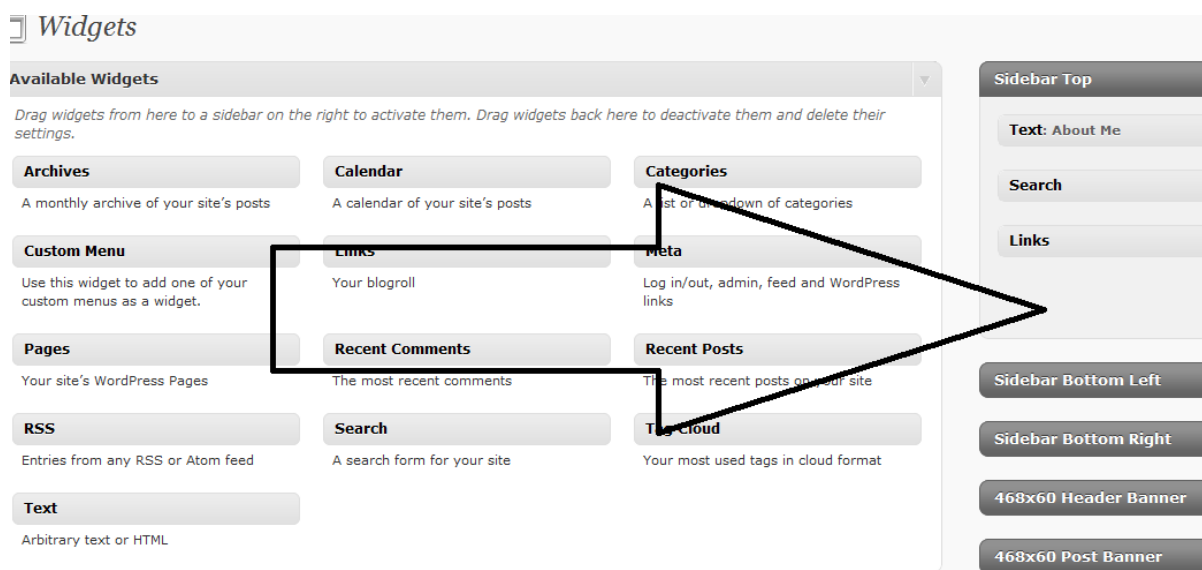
Widgets

Available Widgets

Drag widgets from here to a sidebar on the right to activate them. Drag widgets back here to deactivate them and delete their settings.

Archives
A monthly archive of your site's posts

Calendar
A calendar of your site's posts

Categories
A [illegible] of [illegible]down of categories

Custom Menu
Use this widget to add one of your custom menus as a widget.

Links
Your blogroll

Meta
Log in/out, admin, feed and WordPress links

Pages
Your site's WordPress Pages

Recent Comments
The most recent comments

Recent Posts
The most recent posts on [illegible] site

RSS
Entries from any RSS or Atom feed

Search
A search form for your site

Tag Cloud
Your most used tags in cloud format

Text
Arbitrary text or HTML

Sidebar Top

Text: About Me

Search

Links

Sidebar Bottom Left

Sidebar Bottom Right

468x60 Header Banner

468x60 Post Banner